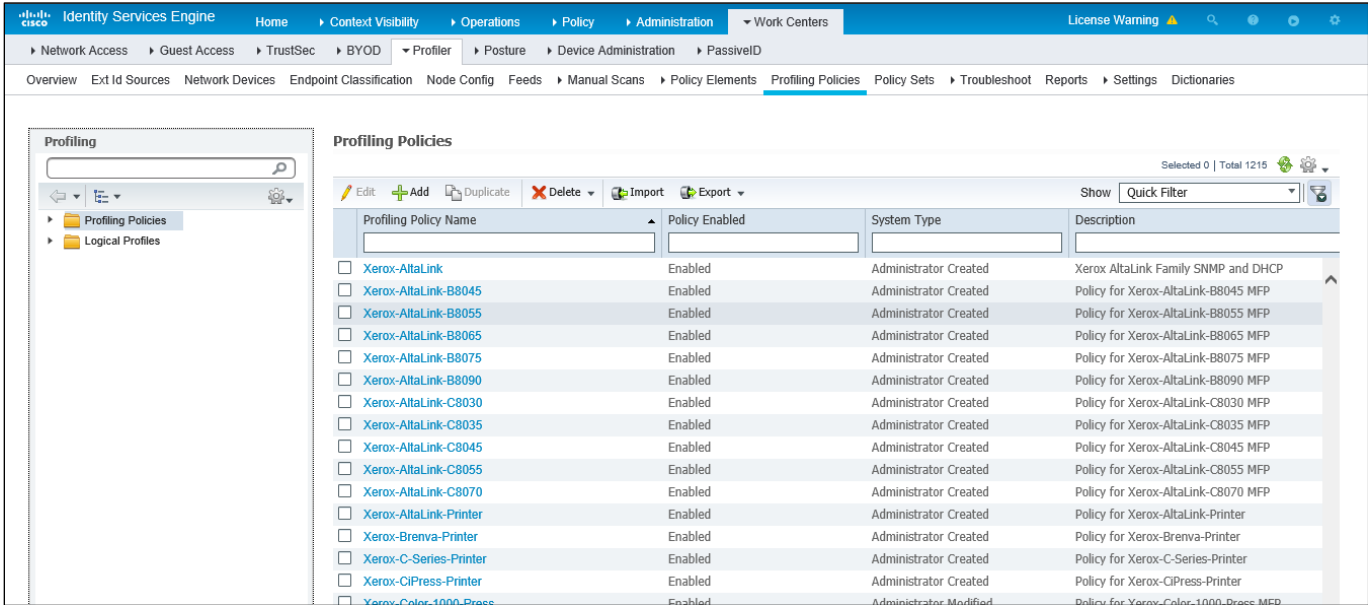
cisco Identity Services Engine Home ▸ Context Visibility ▸ Operations ▸ Policy ▸ Administration ▾ Work Centers License Warning

▸ Network Access ▸ Guest Access ▸ TrustSec ▸ BYOD ▾ Profiler ▸ Posture ▸ Device Administration ▸ PassiveID

Overview Ext Id Sources Network Devices Endpoint Classification Node Config Feeds ▸ Manual Scans ▸ Policy Elements Profiling Policies Policy Sets ▸ Troubleshoot Reports ▸ Settings Dictionaries

Profiling

Profiling Policies
Logical Profiles

Profiling Policies

Selected 0 | Total 1215

Edit Add Duplicate Delete Import Export Show Quick Filter

| Profiling Policy Name | Policy Enabled | System Type | Description |
|---|---|---|---|
| Xerox-AltaLink | Enabled | Administrator Created | Xerox AltaLink Family SNMP and DHCP |
| Xerox-AltaLink-B8045 | Enabled | Administrator Created | Policy for Xerox-AltaLink-B8045 MFP |
| Xerox-AltaLink-B8055 | Enabled | Administrator Created | Policy for Xerox-AltaLink-B8055 MFP |
| Xerox-AltaLink-B8065 | Enabled | Administrator Created | Policy for Xerox-AltaLink-B8065 MFP |
| Xerox-AltaLink-B8075 | Enabled | Administrator Created | Policy for Xerox-AltaLink-B8075 MFP |
| Xerox-AltaLink-B8090 | Enabled | Administrator Created | Policy for Xerox-AltaLink-B8090 MFP |
| Xerox-AltaLink-C8030 | Enabled | Administrator Created | Policy for Xerox-AltaLink-C8030 MFP |
| Xerox-AltaLink-C8035 | Enabled | Administrator Created | Policy for Xerox-AltaLink-C8035 MFP |
| Xerox-AltaLink-C8045 | Enabled | Administrator Created | Policy for Xerox-AltaLink-C8045 MFP |
| Xerox-AltaLink-C8055 | Enabled | Administrator Created | Policy for Xerox-AltaLink-C8055 MFP |
| Xerox-AltaLink-C8070 | Enabled | Administrator Created | Policy for Xerox-AltaLink-C8070 MFP |
| Xerox-AltaLink-Printer | Enabled | Administrator Created | Policy for Xerox-AltaLink-Printer |
| Xerox-Brenva-Printer | Enabled | Administrator Created | Policy for Xerox-Brenva-Printer |
| Xerox-C-Series-Printer | Enabled | Administrator Created | Policy for Xerox-C-Series-Printer |
| Xerox-CiPress-Printer | Enabled | Administrator Created | Policy for Xerox-CiPress-Printer |
| Xerox-Color-1000-Press | Enabled | Administrator Modified | Policy for Xerox-Color-1000-Press MFP |